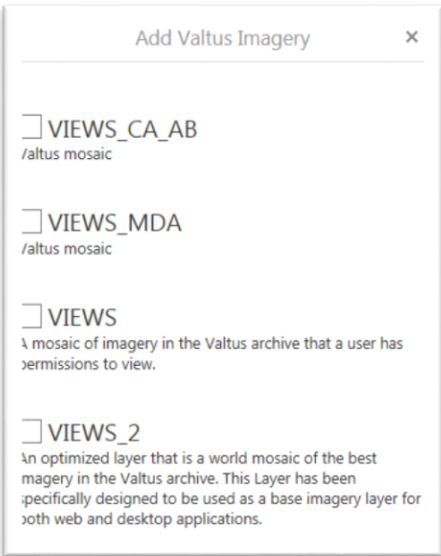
Add Valtus Imagery ×

VIEWS_CA_AB
/altus mosaic

VIEWS_MDA
/altus mosaic

VIEWS
A mosaic of imagery in the Valtus archive that a user has ɔermissions to view.

VIEWS_2
An optimized layer that is a world mosaic of the best imagery in the Valtus archive. This Layer has been specifically designed to be used as a base imagery layer for ɔoth web and desktop applications.